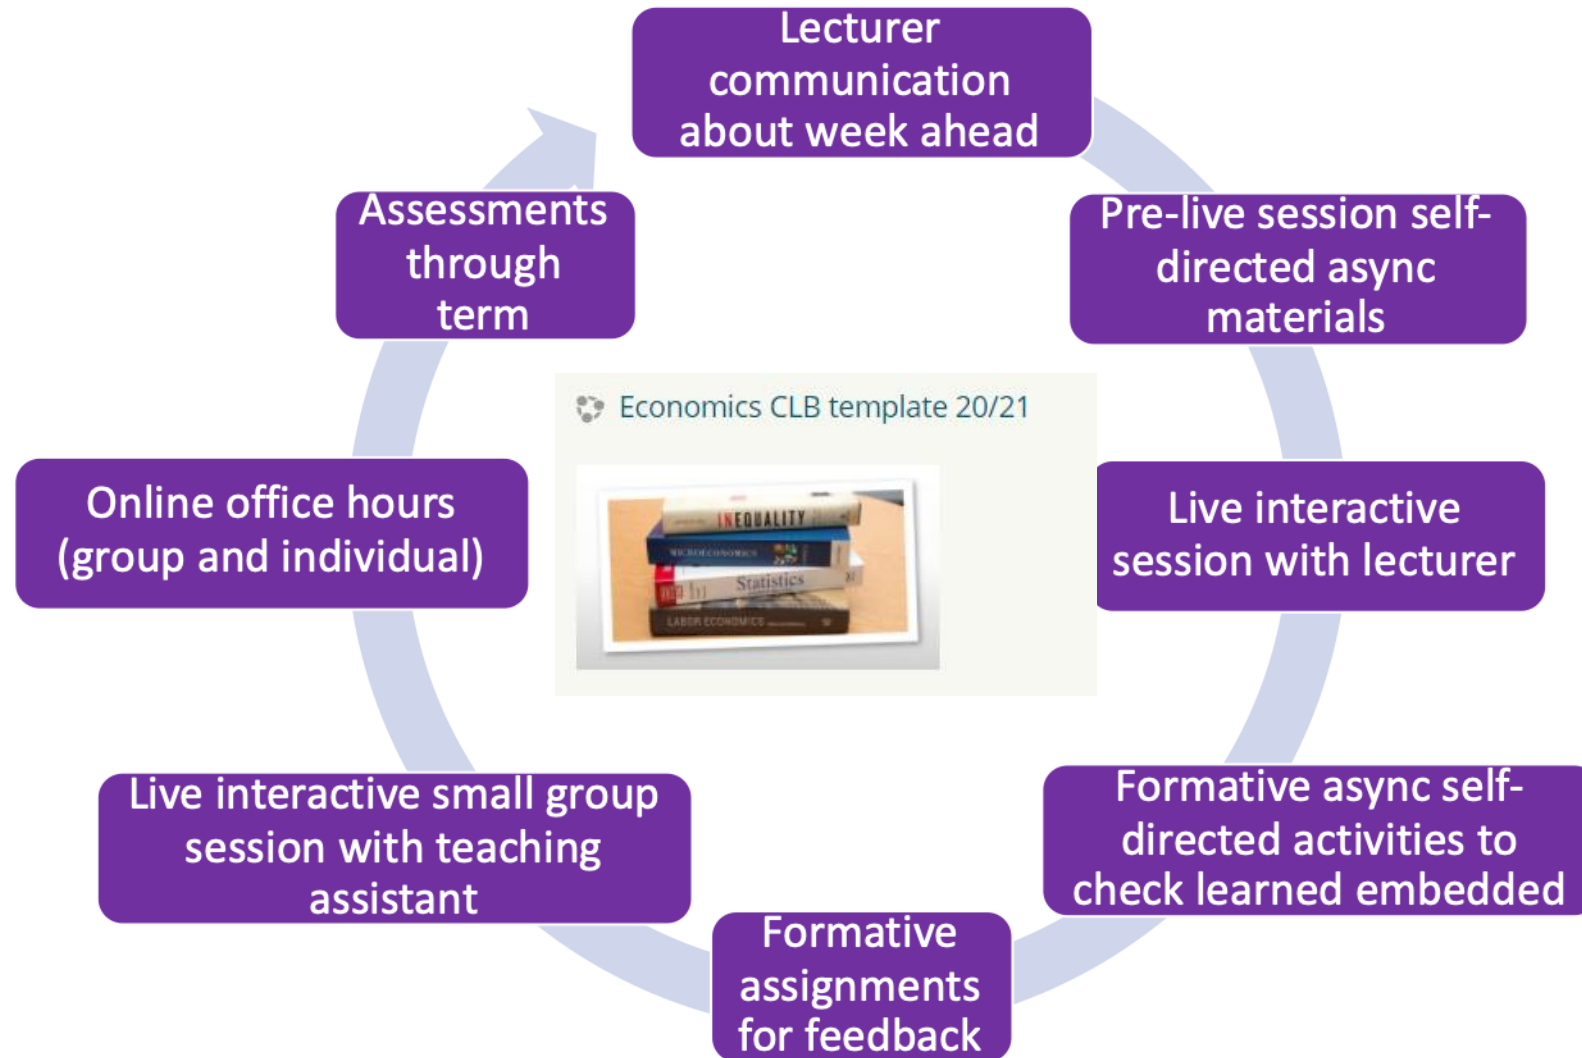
Lecturer communication about week ahead

Pre-live session self-directed async materials

Live interactive session with lecturer

Formative async self-directed activities to check learned embedded

Formative assignments for feedback

Live interactive small group session with teaching assistant

Online office hours (group and individual)

Assessments through term

Economics CLB template 20/21

INEQUALITY

MICROECONOMICS

Statistics

LABOR ECONOMICS